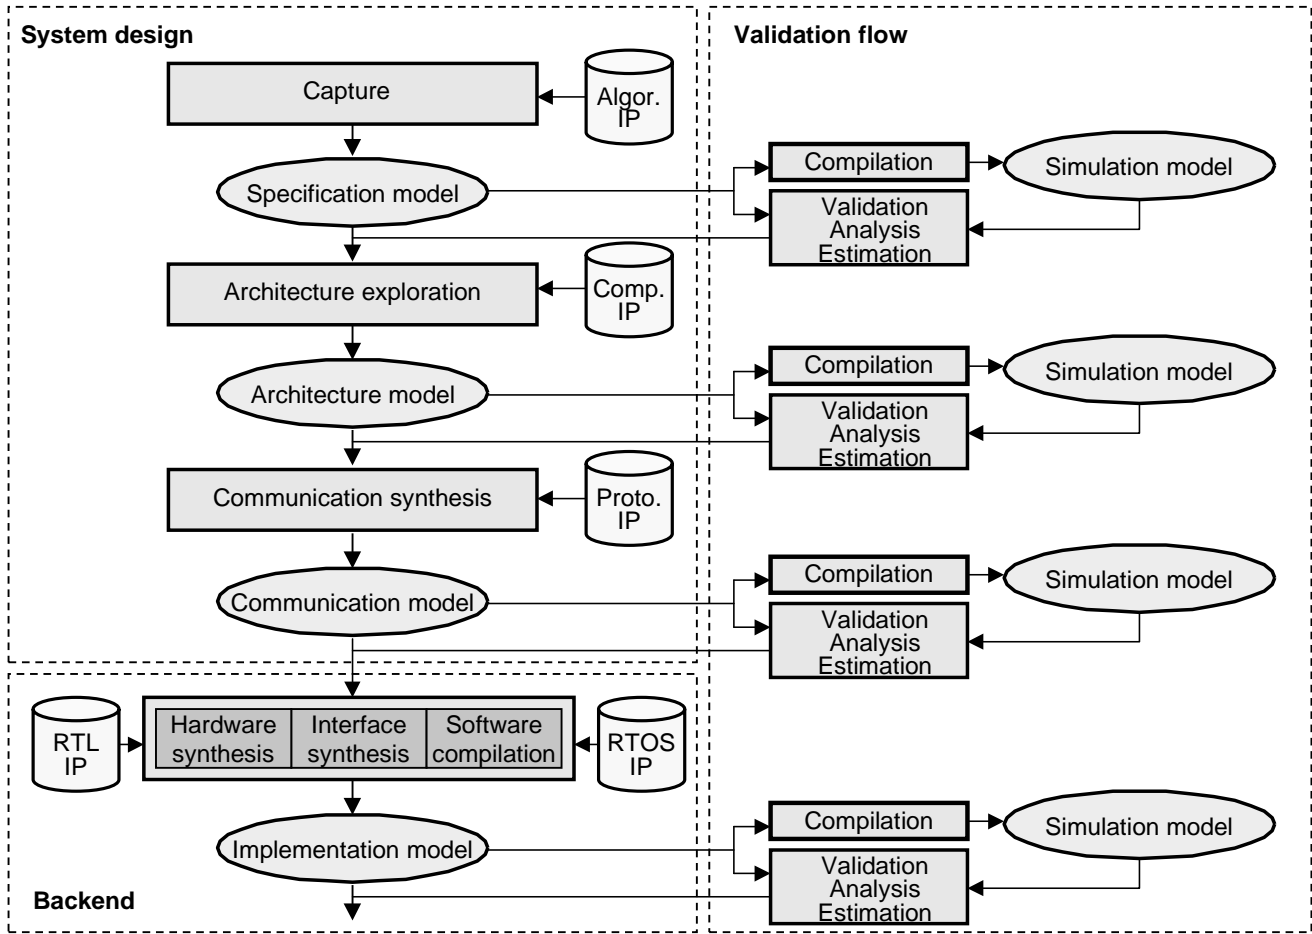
System design

Capture

Algor. IP

Specification model

Architecture exploration

Comp. IP

Architecture model

Communication synthesis

Proto. IP

Communication model

RTL IP

Hardware synthesis

Interface synthesis

Software compilation

RTOS IP

Implementation model

Backend

Validation flow

Compilation

Simulation model

Validation Analysis Estimation

Compilation

Simulation model

Validation Analysis Estimation

Compilation

Simulation model

Validation Analysis Estimation

Compilation

Simulation model

Validation Analysis Estimation